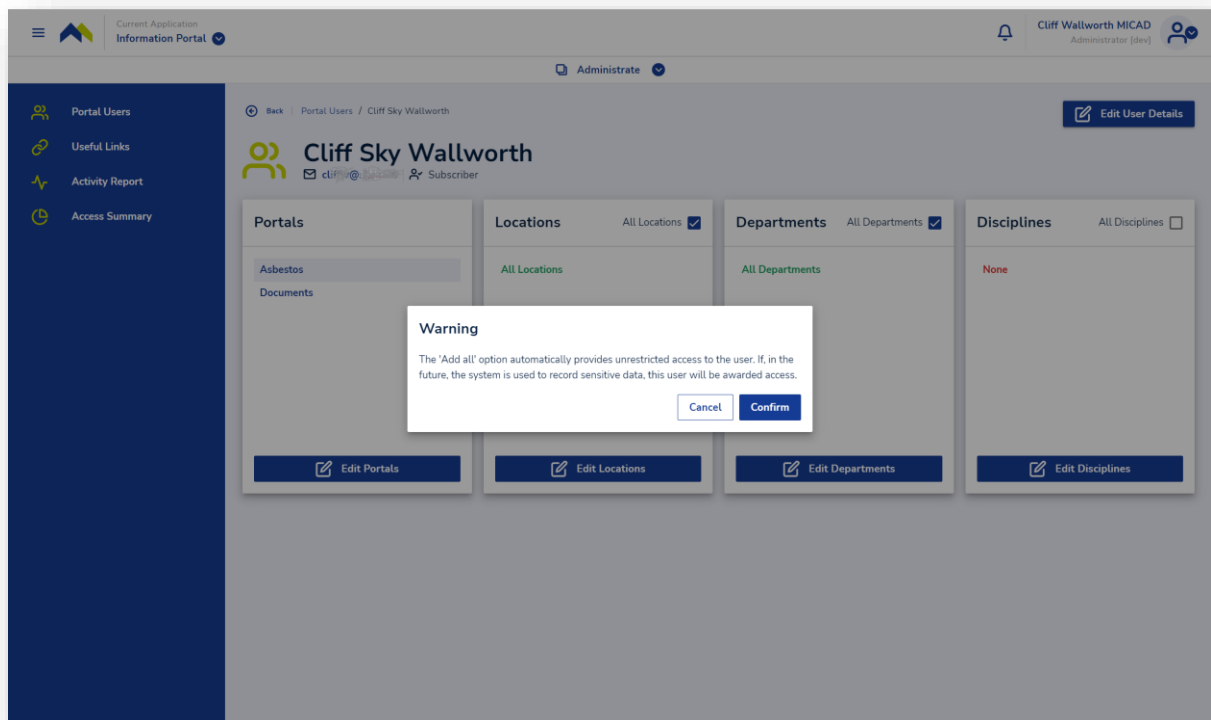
Current Application
Information Portal

Cliff Wallworth MICAD
Administrator [dev]

Administrate

Portal Users
Useful Links
Activity Report
Access Summary

Back | Portal Users / Cliff Sky Wallworth

Edit User Details

Cliff Sky Wallworth
cl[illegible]@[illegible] Subscriber

Portals
Asbestos
Documents
Edit Portals

Locations All Locations
All Locations
Edit Locations

Departments All Departments
All Departments
Edit Departments

Disciplines All Disciplines
None
Edit Disciplines

Warning
The 'Add all' option automatically provides unrestricted access to the user. If, in the future, the system is used to record sensitive data, this user will be awarded access.
Cancel
Confirm